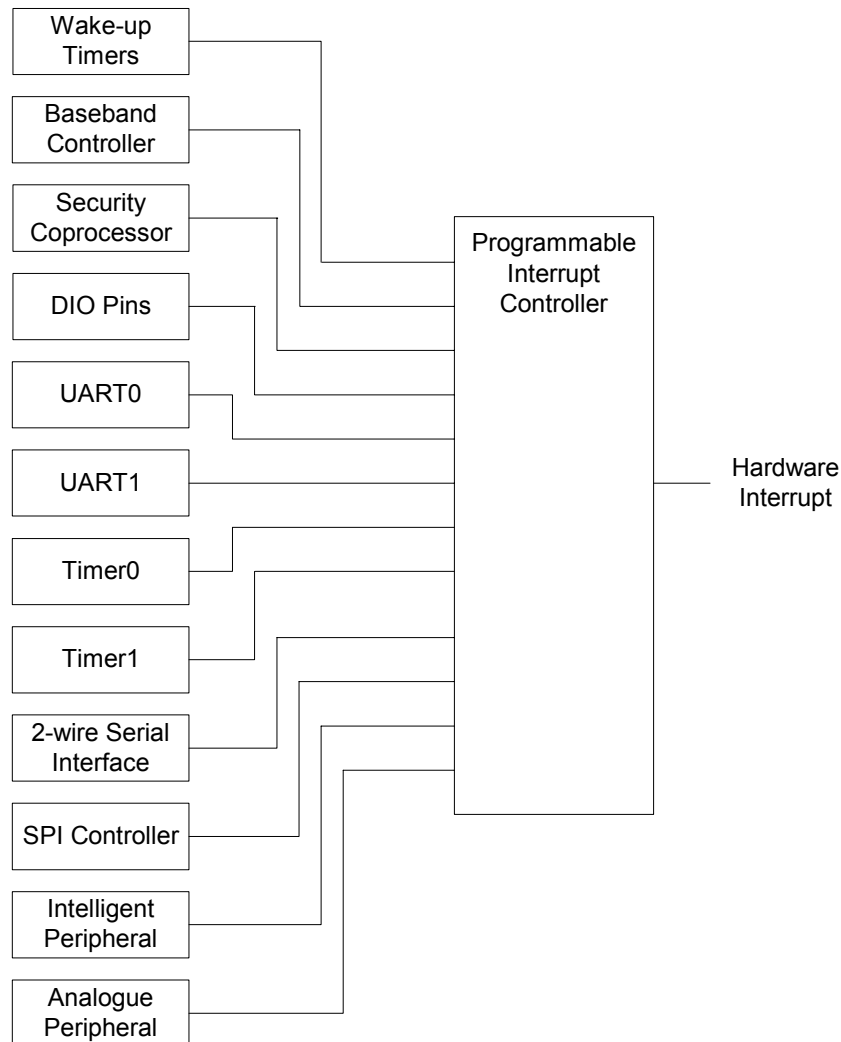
Wake-up Timers

Baseband Controller

Security Coprocessor

DIO Pins

UART0

UART1

Timer0

Timer1

2-wire Serial Interface

SPI Controller

Intelligent Peripheral

Analogue Peripheral

Programmable Interrupt Controller

Hardware Interrupt